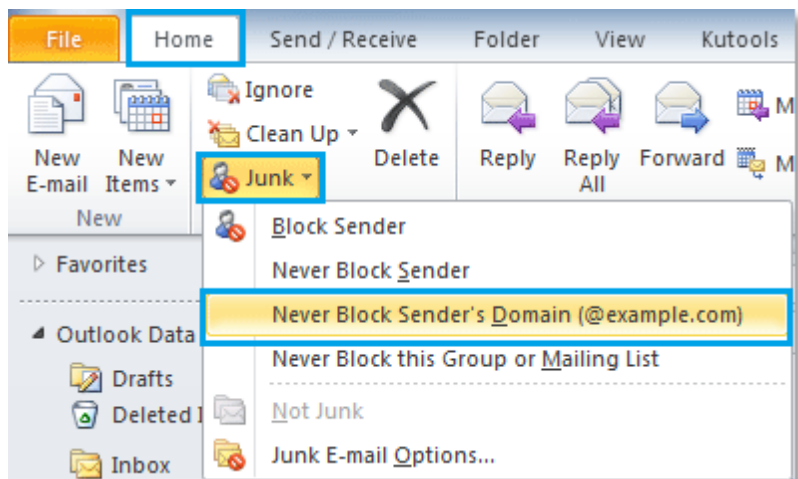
File
Home
Send / Receive
Folder
View
Kutools

New E-mail
New Items
New
Ignore
Clean Up
Junk
Delete
Reply
Reply All
Forward
M
M

Favorites
Outlook Data
Drafts
Deleted I
Inbox

Block Sender
Never Block Sender
Never Block Sender's Domain (@example.com)
Never Block this Group or Mailing List
Not Junk
Junk E-mail Options...